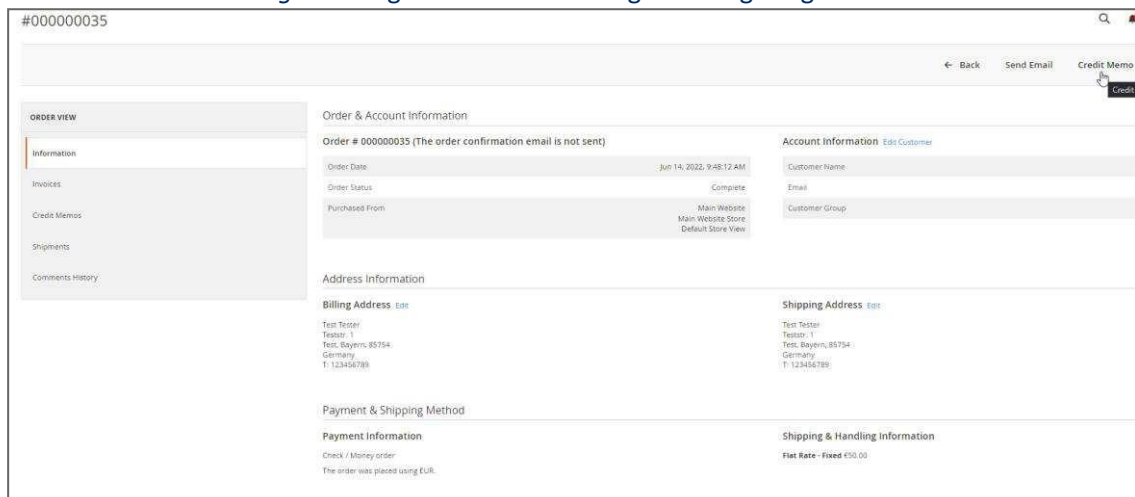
#000000035

← Back Send Email Credit Memo

Credit

ORDER VIEW

Information

Invoices

Credit Memos

Shipments

Comments History

Order & Account Information

Order # 000000035 (The order confirmation email is not sent)

| | |
|---|---|
| Order Date | Jun 14, 2022, 9:48:12 AM |
| Order Status | Complete |
| Purchased From | Main Website Main Website Store Default Store View |

Account Information Edit Customer

| |
|---|
| Customer Name |
| Email |
| Customer Group |

Address Information

Billing Address Edit

Test Tester
Teststr. 1
Test, Bayern, 85754
Germany
T: 123456789

Shipping Address Edit

Test Tester
Teststr. 1
Test, Bayern, 85754
Germany
T: 123456789

Payment & Shipping Method

Payment Information

Check / Money order

The order was placed using EUR.

Shipping & Handling Information

Flat Rate - Fixed €50.00